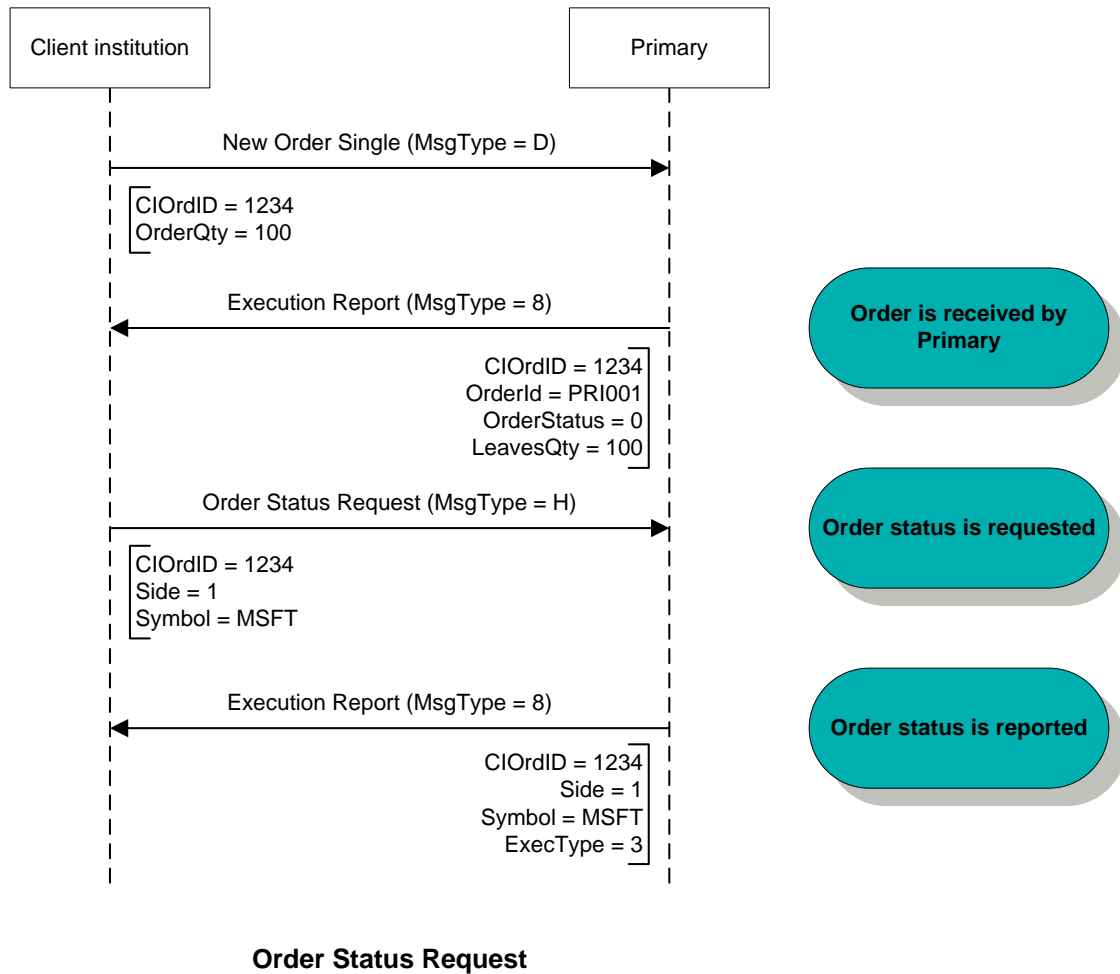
Client institution

Primary

New Order Single (MsgType = D)

ClOrdID = 1234
OrderQty = 100

Execution Report (MsgType = 8)

Order is received by Primary

ClOrdID = 1234
OrderId = PRI001
OrderStatus = 0
LeavesQty = 100

Order Status Request (MsgType = H)

Order status is requested

ClOrdID = 1234
Side = 1
Symbol = MSFT

Execution Report (MsgType = 8)

Order status is reported

ClOrdID = 1234
Side = 1
Symbol = MSFT
ExecType = 3

Order Status Request